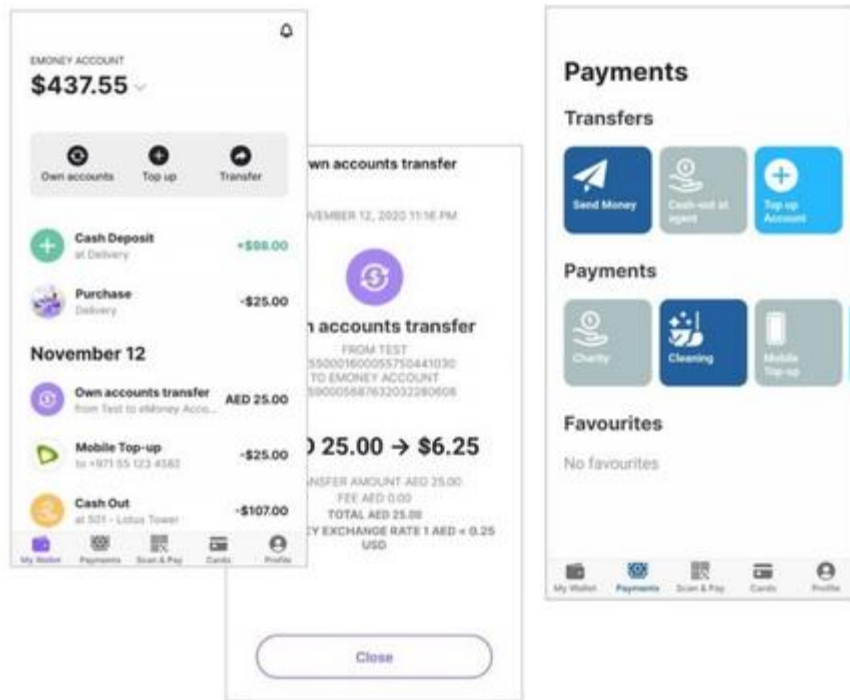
EMONEY ACCOUNT
$437.55

Own accounts
Top up
Transfer

Cash Deposit
at Delivery
+$98.00

Purchase
Delivery
-$25.00

November 12

Own accounts transfer
from Test to eMoney Acco...
AED 25.00

Mobile Top-up
to +971 55 123 4583
-$25.00

Cash Out
at 501 - Lotus Tower
-$107.00

My Wallet
Payments
Scan & Pay
Cards
Profile

wn accounts transfer
VEMBER 12, 2020 11:16 PM

n accounts transfer
FROM TEST
5500016000557504410030
TO EMONEY ACCOUNT
5900056876320322806​06

) 25.00 → $6.25

ANSFER AMOUNT AED 25.00
FEE AED 0.00
TOTAL AED 25.00
Y EXCHANGE RATE 1 AED = 0.25 USD

Close

Payments
Transfers
Send Money
Cash-out at agent
Top up Account

Payments
Charity
Cleaning
Mobile Top-up

Favourites
No favourites

My Wallet
Payments
Scan & Pay
Cards
Profile